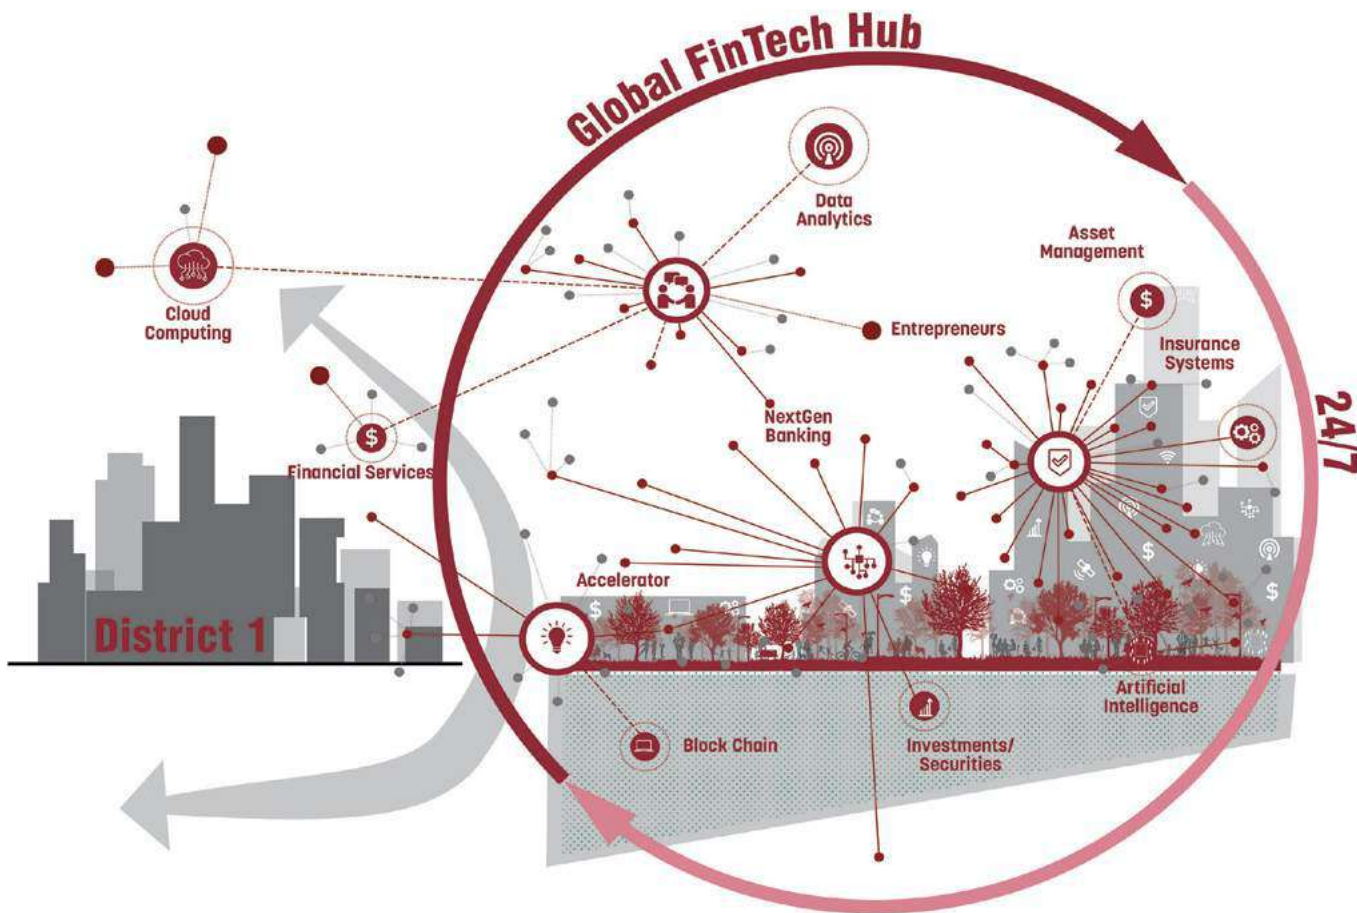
Global FinTech Hub

24/7

Data Analytics

Cloud Computing

Asset Management

Entrepreneurs

Insurance Systems

Financial Services

NextGen Banking

District 1

Accelerator

Artificial Intelligence

Block Chain

Investments/ Securities